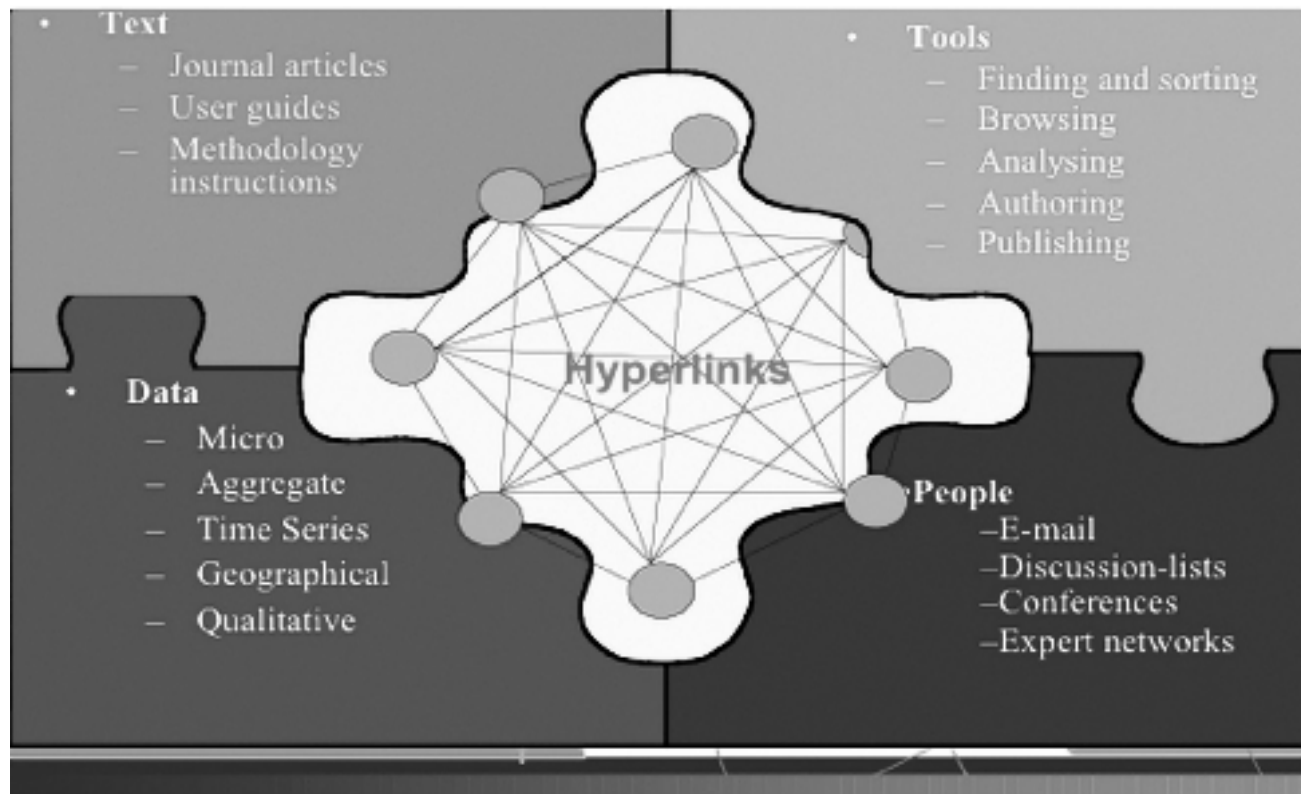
• Text
– Journal articles
– User guides
– Methodology instructions

• Tools
– Finding and sorting
– Browsing
– Analysing
– Authoring
– Publishing

Hyperlinks

• Data
– Micro
– Aggregate
– Time Series
– Geographical
– Qualitative

•People
–E-mail
–Discussion-lists
–Conferences
–Expert networks